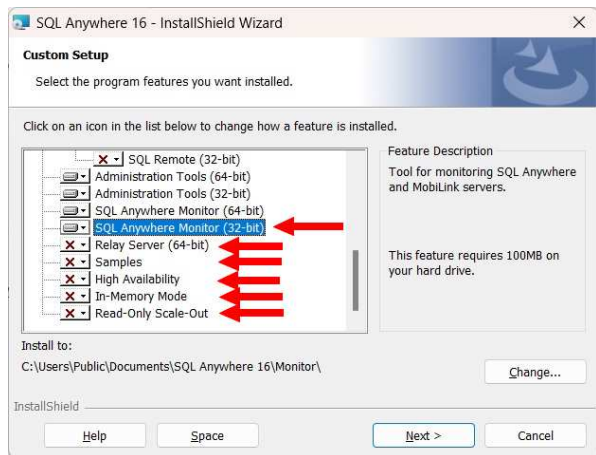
SQL Anywhere 16 - InstallShield Wizard

Custom Setup

Select the program features you want installed.

Click on an icon in the list below to change how a feature is installed.

SQL Remote (32-bit)
Administration Tools (64-bit)
Administration Tools (32-bit)
SQL Anywhere Monitor (64-bit)
SQL Anywhere Monitor (32-bit)
Relay Server (64-bit)
Samples
High Availability
In-Memory Mode
Read-Only Scale-Out

Feature Description

Tool for monitoring SQL Anywhere and MobiLink servers.

This feature requires 100MB on your hard drive.

Install to:

C:\Users\Public\Documents\SQL Anywhere 16\Monitor\

Change...

InstallShield

Help

Space

Next >

Cancel